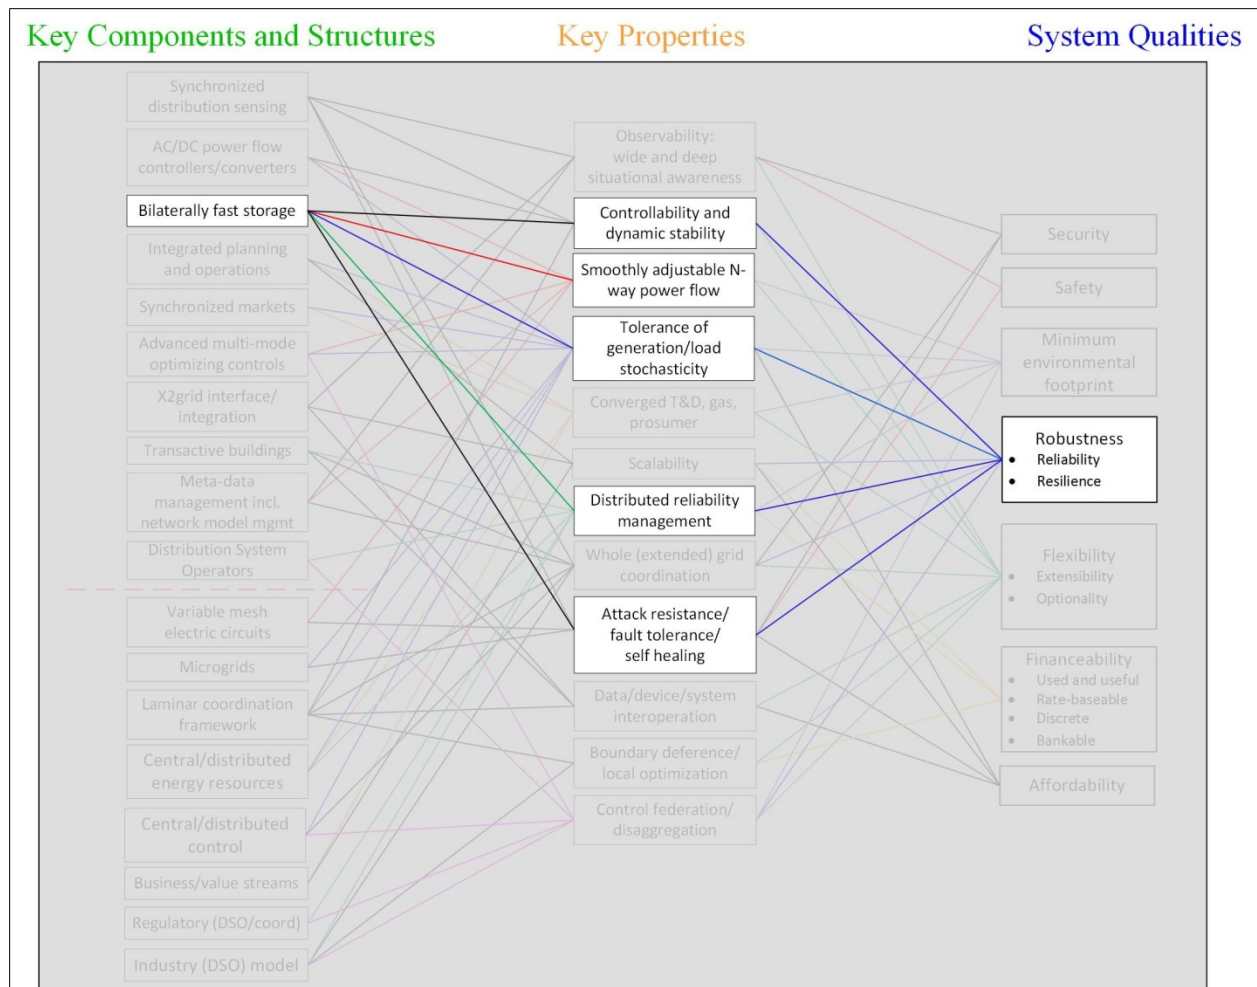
Key Components and Structures

Key Properties

System Qualities

Synchronized distribution sensing

AC/DC power flow controllers/converters

Bilaterally fast storage

Integrated planning and operations

Synchronized markets

Advanced multi-mode optimizing controls

X2grid interface/ integration

Transactive buildings

Meta-data management incl. network model mgmt

Distribution System Operators

Variable mesh electric circuits

Microgrids

Laminar coordination framework

Central/distributed energy resources

Central/distributed control

Business/value streams

Regulatory (DSO/coord)

Industry (DSO) model

Observability: wide and deep situational awareness

Controllability and dynamic stability

Smoothly adjustable N-way power flow

Tolerance of generation/load stochasticity

Converged T&D, gas, prosumer

Scalability

Distributed reliability management

Whole (extended) grid coordination

Attack resistance/ fault tolerance/ self healing

Data/device/system interoperation

Boundary deference/ local optimization

Control federation/ disaggregation

Security

Safety

Minimum environmental footprint

Robustness
• Reliability
• Resilience

Flexibility
• Extensibility
• Optionality

Financeability
• Used and useful
• Rate-baseable
• Discrete
• Bankable

Affordability